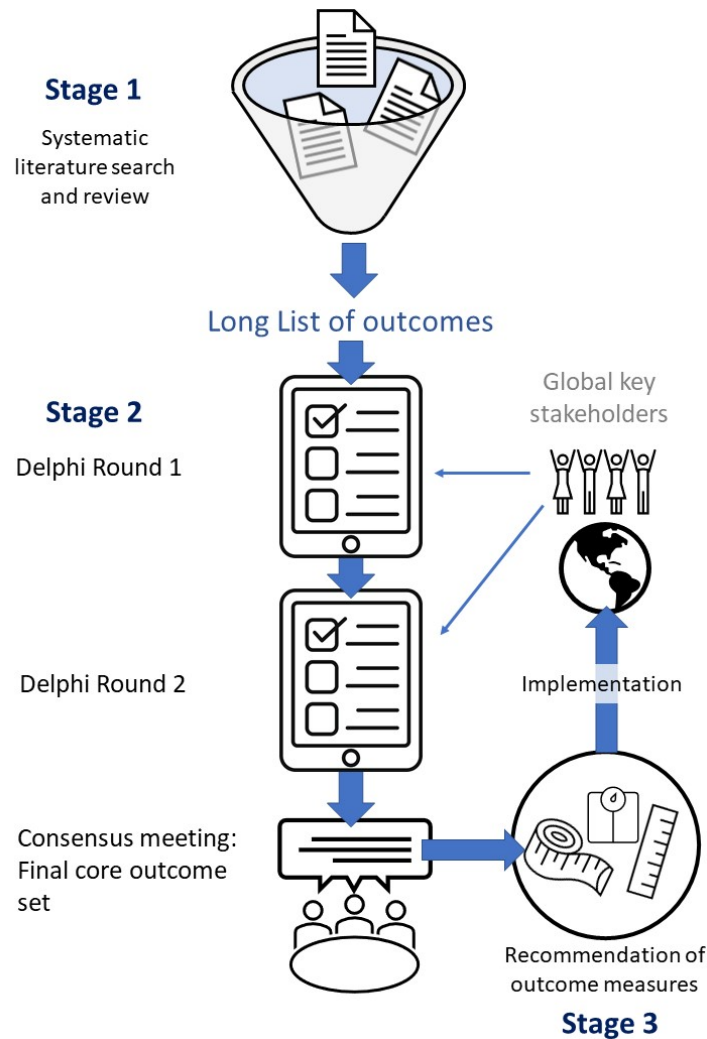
Stage 1

Systematic literature search and review

Long List of outcomes

Stage 2

Global key stakeholders

Delphi Round 1

Delphi Round 2

Implementation

Consensus meeting: Final core outcome set

Recommendation of outcome measures

Stage 3